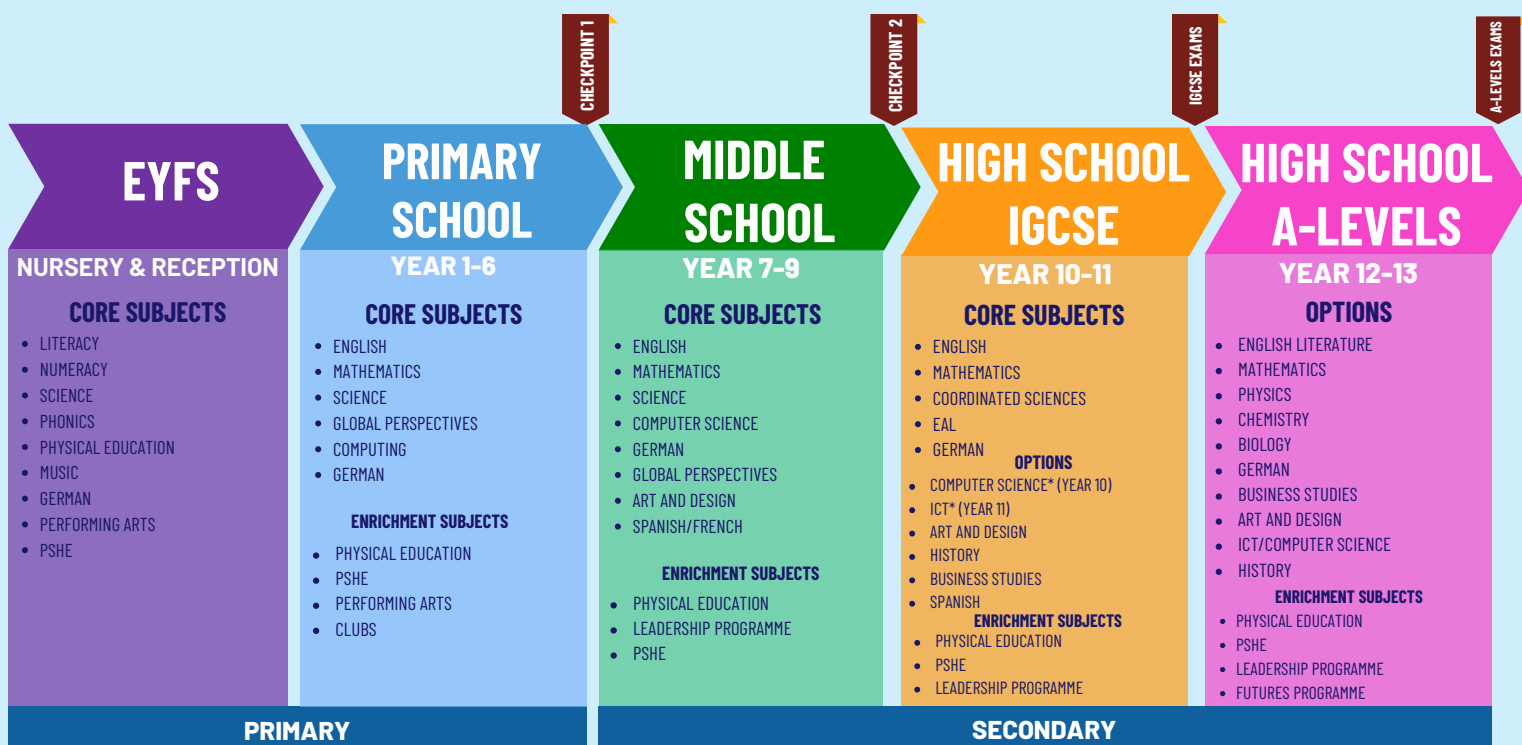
CHECKPOINT 1

CHECKPOINT 2

IGCSE EXAMS

A-LEVELS EXAMS

EYFS

NURSERY & RECEPTION

CORE SUBJECTS

- LITERACY
- NUMERACY
- SCIENCE
- PHONICS
- PHYSICAL EDUCATION
- MUSIC
- GERMAN
- PERFORMING ARTS
- PSHE

PRIMARY SCHOOL

YEAR 1-6

CORE SUBJECTS

- ENGLISH
- MATHEMATICS
- SCIENCE
- GLOBAL PERSPECTIVES
- COMPUTING
- GERMAN

ENRICHMENT SUBJECTS

- PHYSICAL EDUCATION
- PSHE
- PERFORMING ARTS
- CLUBS

MIDDLE SCHOOL

YEAR 7-9

CORE SUBJECTS

- ENGLISH
- MATHEMATICS
- SCIENCE
- COMPUTER SCIENCE
- GERMAN
- GLOBAL PERSPECTIVES
- ART AND DESIGN
- SPANISH/FRENCH

ENRICHMENT SUBJECTS

- PHYSICAL EDUCATION
- LEADERSHIP PROGRAMME
- PSHE

HIGH SCHOOL IGCSE

YEAR 10-11

CORE SUBJECTS

- ENGLISH
- MATHEMATICS
- COORDINATED SCIENCES
- EAL
- GERMAN

OPTIONS

- COMPUTER SCIENCE* (YEAR 10)
- ICT* (YEAR 11)
- ART AND DESIGN
- HISTORY
- BUSINESS STUDIES
- SPANISH

ENRICHMENT SUBJECTS

- PHYSICAL EDUCATION
- PSHE
- LEADERSHIP PROGRAMME

HIGH SCHOOL A-LEVELS

YEAR 12-13

OPTIONS

- ENGLISH LITERATURE
- MATHEMATICS
- PHYSICS
- CHEMISTRY
- BIOLOGY
- GERMAN
- BUSINESS STUDIES
- ART AND DESIGN
- ICT/COMPUTER SCIENCE
- HISTORY

ENRICHMENT SUBJECTS

- PHYSICAL EDUCATION
- PSHE
- LEADERSHIP PROGRAMME
- FUTURES PROGRAMME

PRIMARY

SECONDARY